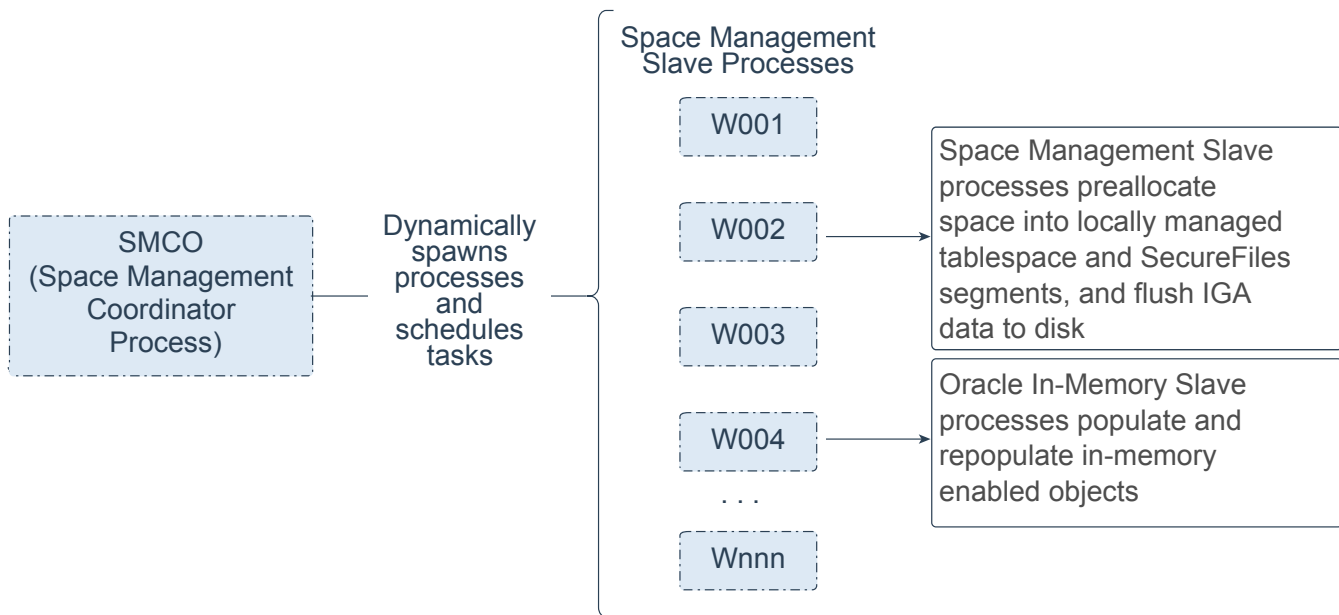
SMCO
(Space Management
Coordinator
Process)

Dynamically
spawns
processes
and
schedules
tasks

Space Management
Slave Processes

W001

W002

W003

W004

. . .

Wnnn

Space Management Slave processes preallocate space into locally managed tablespace and SecureFiles segments, and flush IGA data to disk

Oracle In-Memory Slave processes populate and repopulate in-memory enabled objects